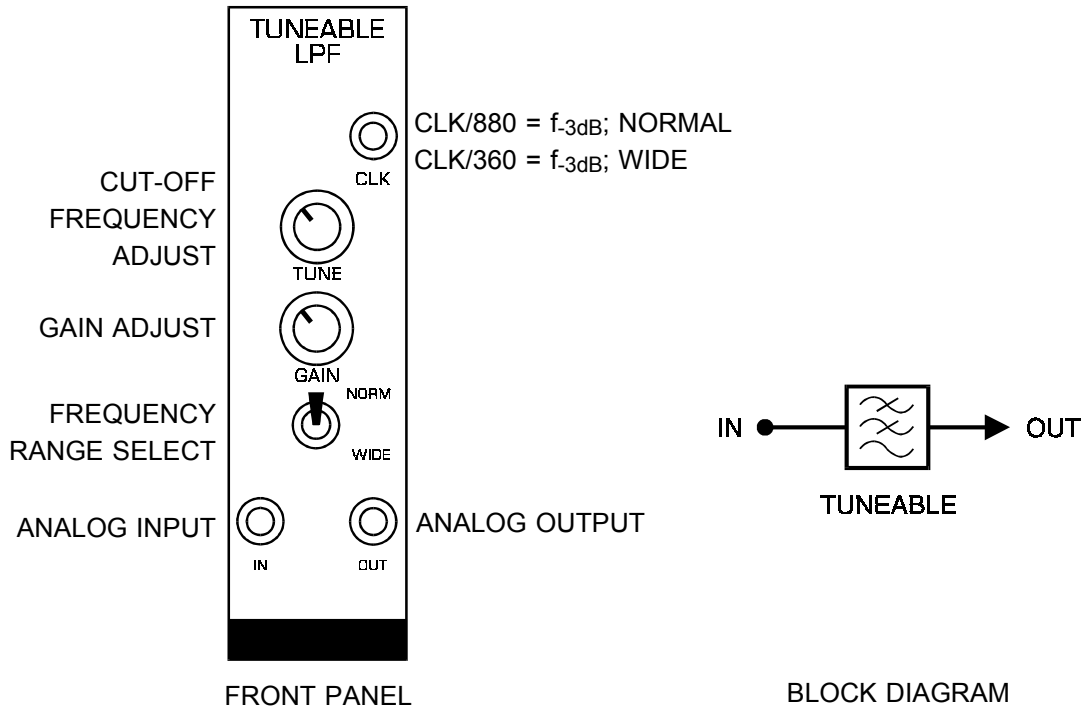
TUNEABLE LPF

CLK/880 = $f_{-3dB}$; NORMAL
CLK/360 = $f_{-3dB}$; WIDE

CLK

CUT-OFF FREQUENCY ADJUST

TUNE

GAIN ADJUST

GAIN

FREQUENCY RANGE SELECT

NORM

WIDE

ANALOG INPUT

ANALOG OUTPUT

IN

OUT

FRONT PANEL

IN

OUT

TUNEABLE

BLOCK DIAGRAM